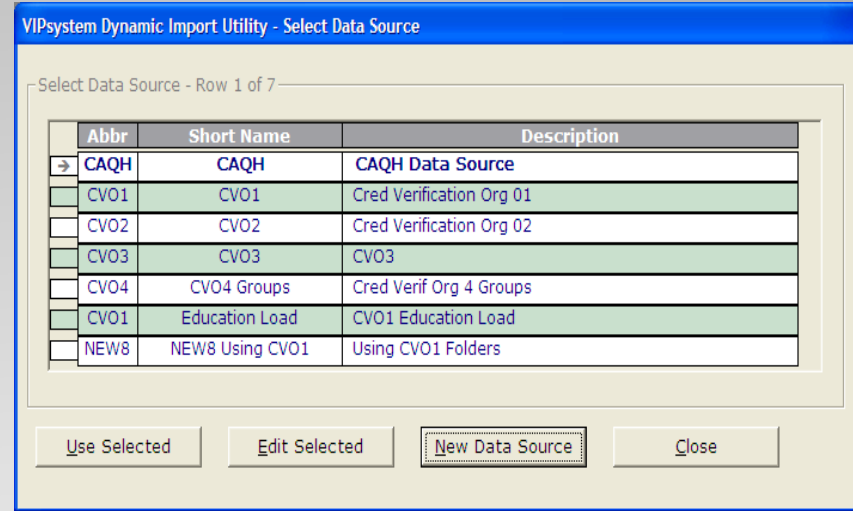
VIPsystem Dynamic Import Utility - Select Data Source

Select Data Source - Row 1 of 7

| Abbr | Short Name | Description |
|---|---|---|
| CAQH | CAQH | CAQH Data Source |
| CVO1 | CVO1 | Cred Verification Org 01 |
| CVO2 | CVO2 | Cred Verification Org 02 |
| CVO3 | CVO3 | CVO3 |
| CVO4 | CVO4 Groups | Cred Verif Org 4 Groups |
| CVO1 | Education Load | CVO1 Education Load |
| NEW8 | NEW8 Using CVO1 | Using CVO1 Folders |

Use Selected | Edit Selected | New Data Source | Close